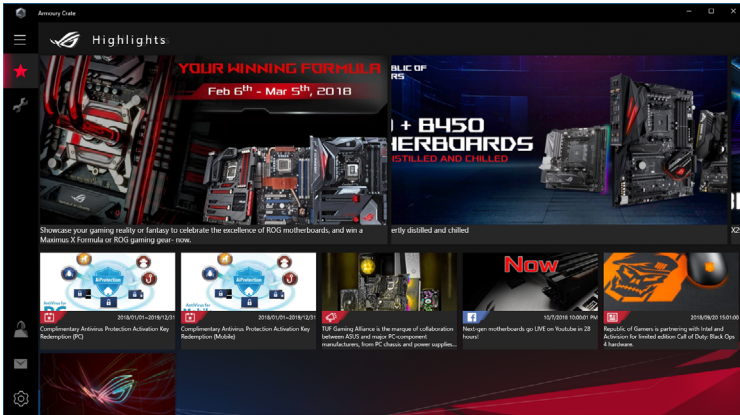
Armoury Crate

Highlights

YOUR WINNING FORMULA
Feb 6th - Mar 5th, 2018

Showcase your gaming reality or fantasy to celebrate the excellence of ROG motherboards, and win a Maximus X Formula or ROG gaming gear- now.

BLIC OF
RS

) + B450
HERBOARDS
DISTILLED AND CHILLED

ertly distilled and chilled

X2

AiProtection

2018/01/01~2018/12/31
Complimentary Antivirus Protection Activation Key Redemption (PC)

AiProtection

2018/01/01~2018/12/31
Complimentary Antivirus Protection Activation Key Redemption (Mobile)

TUF Gaming Alliance is the marque of collaboration between ASUS and major PC-component manufacturers, from PC chassis and power supplies...

Now

10/7/2018 10:00:01 PM
Next-gen motherboards go LIVE on Youtube in 28 hours!

2018/09/20 15:01:00
Republic of Gamers is partnering with Intel and Activision for limited edition Call of Duty: Black Ops 4 hardware.